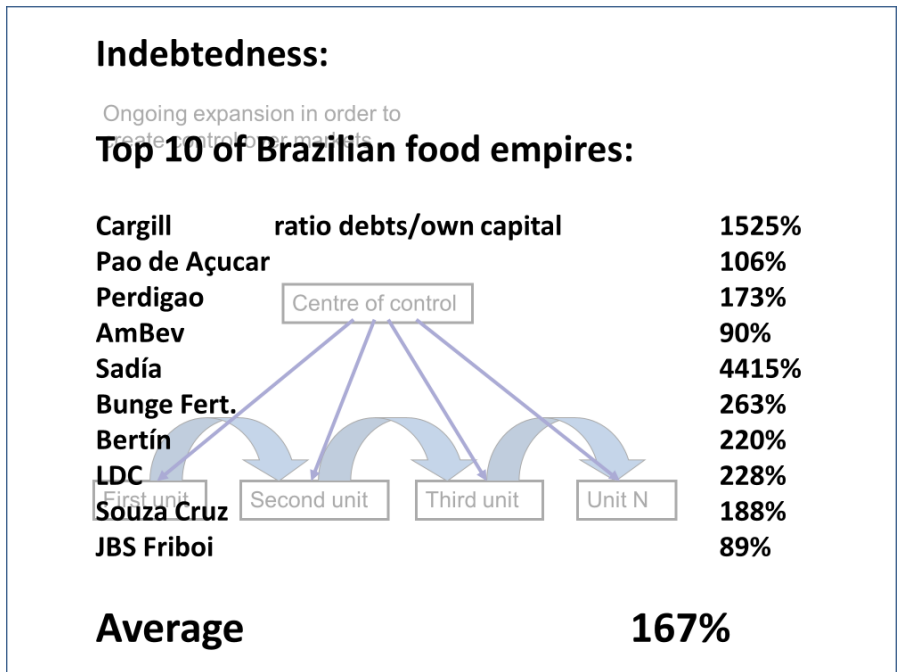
Indebtedness:

Ongoing expansion in order to create control over markets

Top 10 of Brazilian food empires:

| | ratio debts/own capital | |
|---|---|---|
| Cargill | | 1525% |
| Pao de Açucar | | 106% |
| Perdigao | | 173% |
| AmBev | | 90% |
| Sadía | | 4415% |
| Bunge Fert. | | 263% |
| Bertín | | 220% |
| LDC | | 228% |
| Souza Cruz | | 188% |
| JBS Friboi | | 89% |

Centre of control

First unit

Second unit

Third unit

Unit N

Average 167%